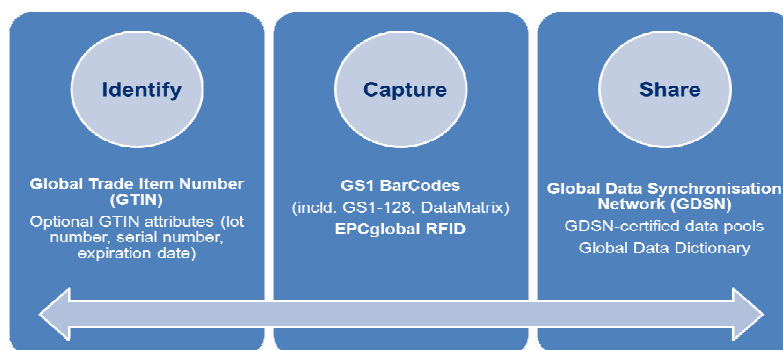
Identify

Global Trade Item Number (GTIN)

Optional GTIN attributes (lot number, serial number, expiration date)

Capture

GS1 BarCodes

(incld. GS1-128, DataMatrix)

EPCglobal RFID

Share

Global Data Synchronisation Network (GDSN)

GDSN-certified data pools

Global Data Dictionary